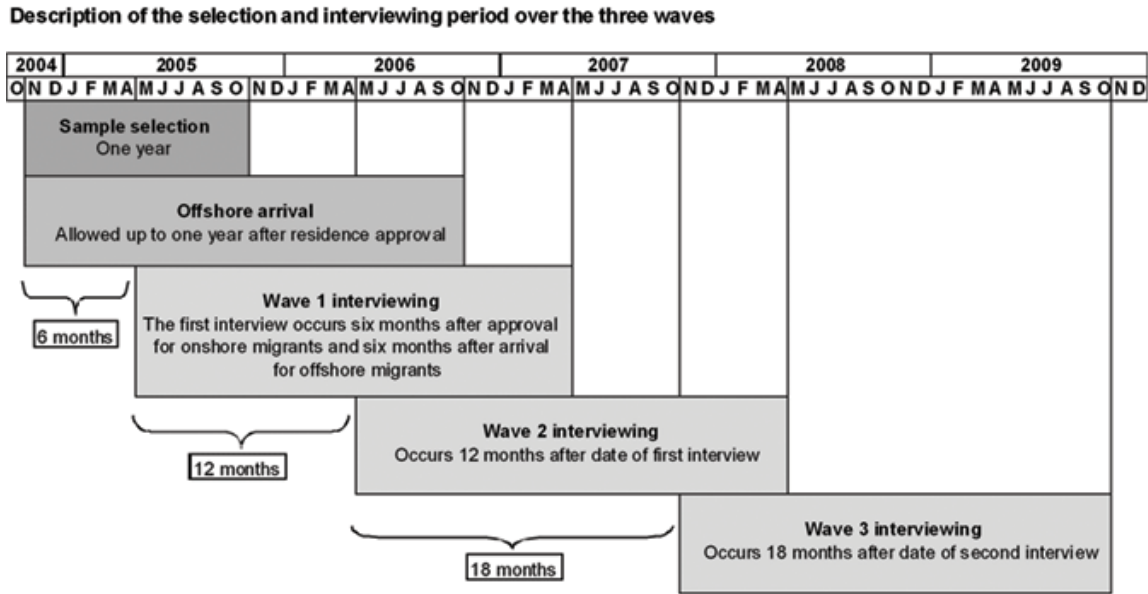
Description of the selection and interviewing period over the three waves

| 2004 | 2005 | 2006 | 2007 | 2008 | 2009 |
|---|---|---|---|---|---|

O N D J F M A M J J A S O N D J F M A M J J A S O N D J F M A M J J A S O N D J F M A M J J A S O N D J F M A M J J A S O N D

Sample selection
One year

Offshore arrival
Allowed up to one year after residence approval

6 months

Wave 1 interviewing
The first interview occurs six months after approval for onshore migrants and six months after arrival for offshore migrants

12 months

Wave 2 interviewing
Occurs 12 months after date of first interview

18 months

Wave 3 interviewing
Occurs 18 months after date of second interview